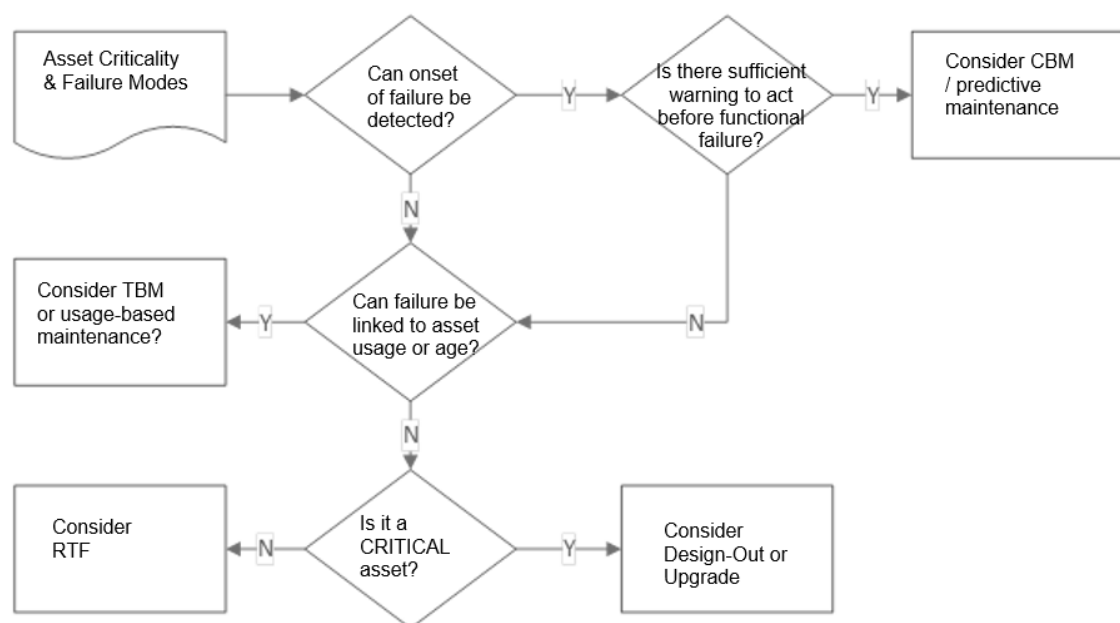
Asset Criticality & Failure Modes

Can onset of failure be detected?

Y

Is there sufficient warning to act before functional failure?

Y

Consider CBM / predictive maintenance

N

Consider TBM or usage-based maintenance?

Y

Can failure be linked to asset usage or age?

N

N

Consider RTF

N

Is it a CRITICAL asset?

Y

Consider Design-Out or Upgrade